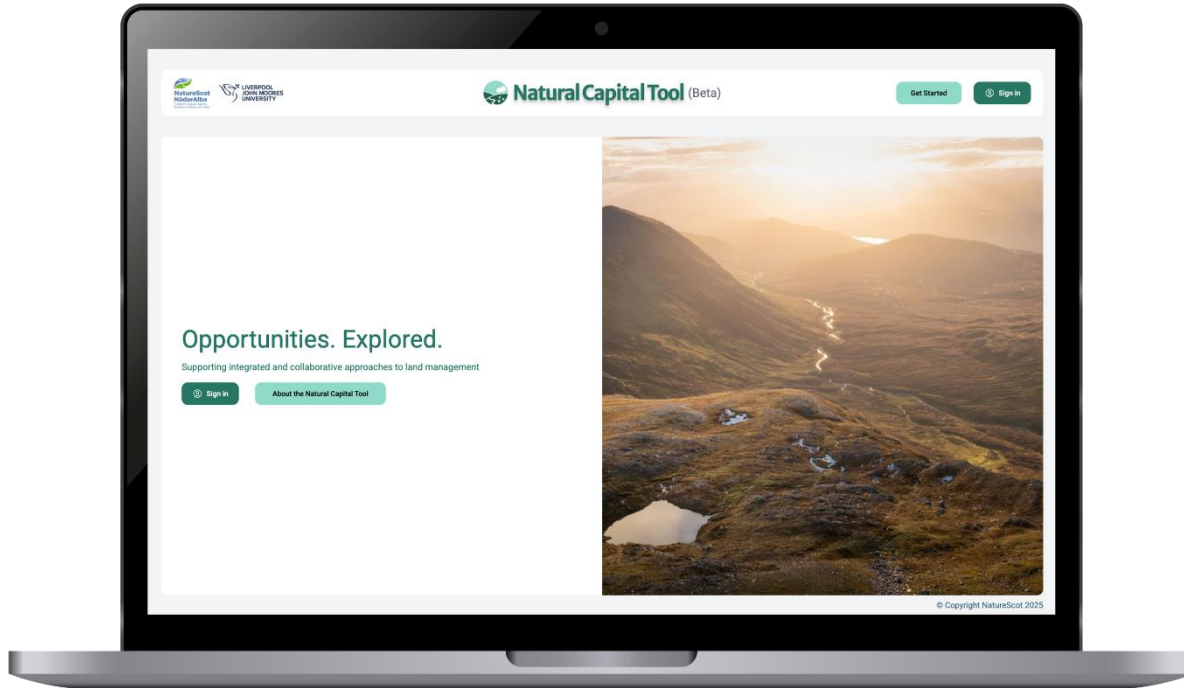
NatureScot NàdarAlba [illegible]

LIVERPOOL JOHN MOORES UNIVERSITY

Natural Capital Tool (Beta)

Get Started

Sign in

Opportunities. Explored.

Supporting integrated and collaborative approaches to land management

Sign in

About the Natural Capital Tool

© Copyright NatureScot 2025